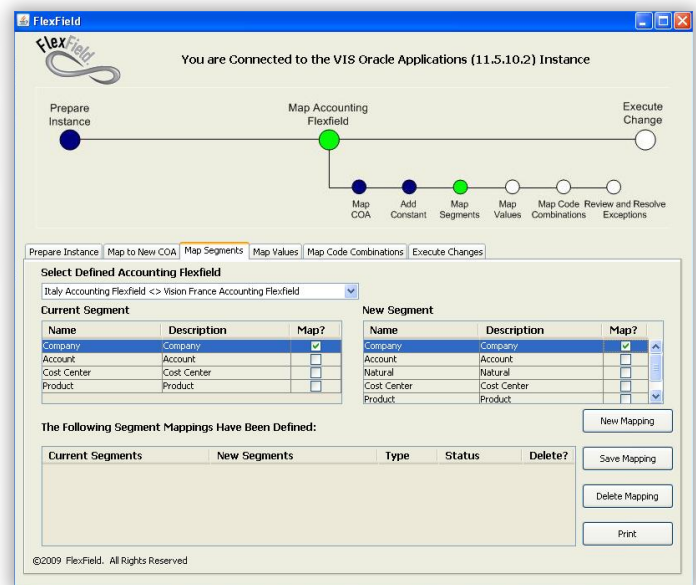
FlexField

FlexField

You are Connected to the VIS Oracle Applications (11.5.10.2) Instance

Prepare Instance

Map Accounting Flexfield

Execute Change

Map COA

Add Constant

Map Segments

Map Values

Map Code Combinations

Review and Resolve Exceptions

Prepare Instance | Map to New COA | Map Segments | Map Values | Map Code Combinations | Execute Changes

Select Defined Accounting Flexfield

Italy Accounting Flexfield <> Vision France Accounting Flexfield

Current Segment

| Name | Description | Map? |
|---|---|---|
| Company | Company | ☑ |
| Account | Account | ☐ |
| Cost Center | Cost Center | ☐ |
| Product | Product | ☐ |

New Segment

| Name | Description | Map? |
|---|---|---|
| Company | Company | ☑ |
| Account | Account | ☐ |
| Natural | Natural | ☐ |
| Cost Center | Cost Center | ☐ |
| Product | Product | ☐ |

New Mapping

The Following Segment Mappings Have Been Defined:

| Current Segments | New Segments | Type | Status | Delete? |
|---|---|---|---|---|

Save Mapping

Delete Mapping

Print

©2009 FlexField. All Rights Reserved